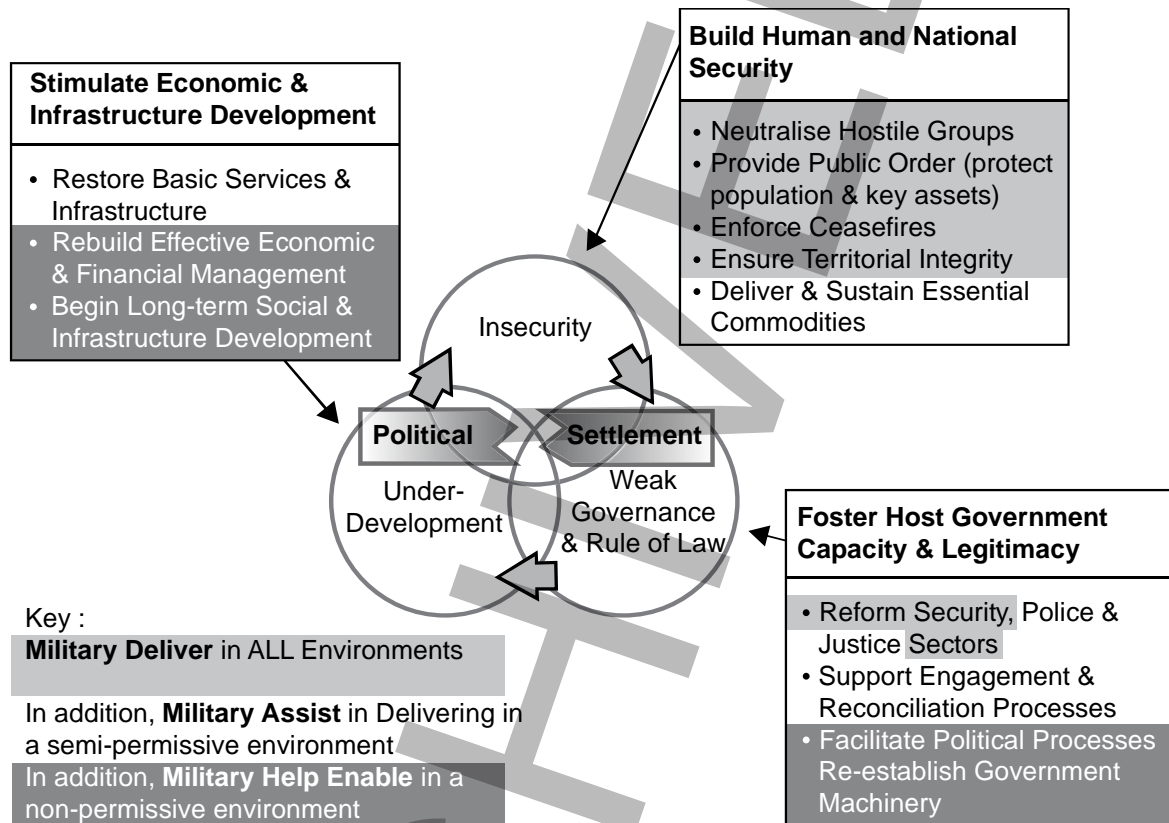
**Stimulate Economic & Infrastructure Development**

- Restore Basic Services & Infrastructure
- Rebuild Effective Economic & Financial Management
- Begin Long-term Social & Infrastructure Development

**Build Human and National Security**

- Neutralise Hostile Groups
- Provide Public Order (protect population & key assets)
- Enforce Ceasefires
- Ensure Territorial Integrity
- Deliver & Sustain Essential Commodities

Insecurity

**Political** **Settlement**

Under-Development

Weak Governance & Rule of Law

**Foster Host Government Capacity & Legitimacy**

- Reform Security, Police & Justice Sectors
- Support Engagement & Reconciliation Processes
- Facilitate Political Processes Re-establish Government Machinery

Key :

**Military Deliver** in ALL Environments

In addition, **Military Assist** in Delivering in a semi-permissive environment

In addition, **Military Help Enable** in a non-permissive environment